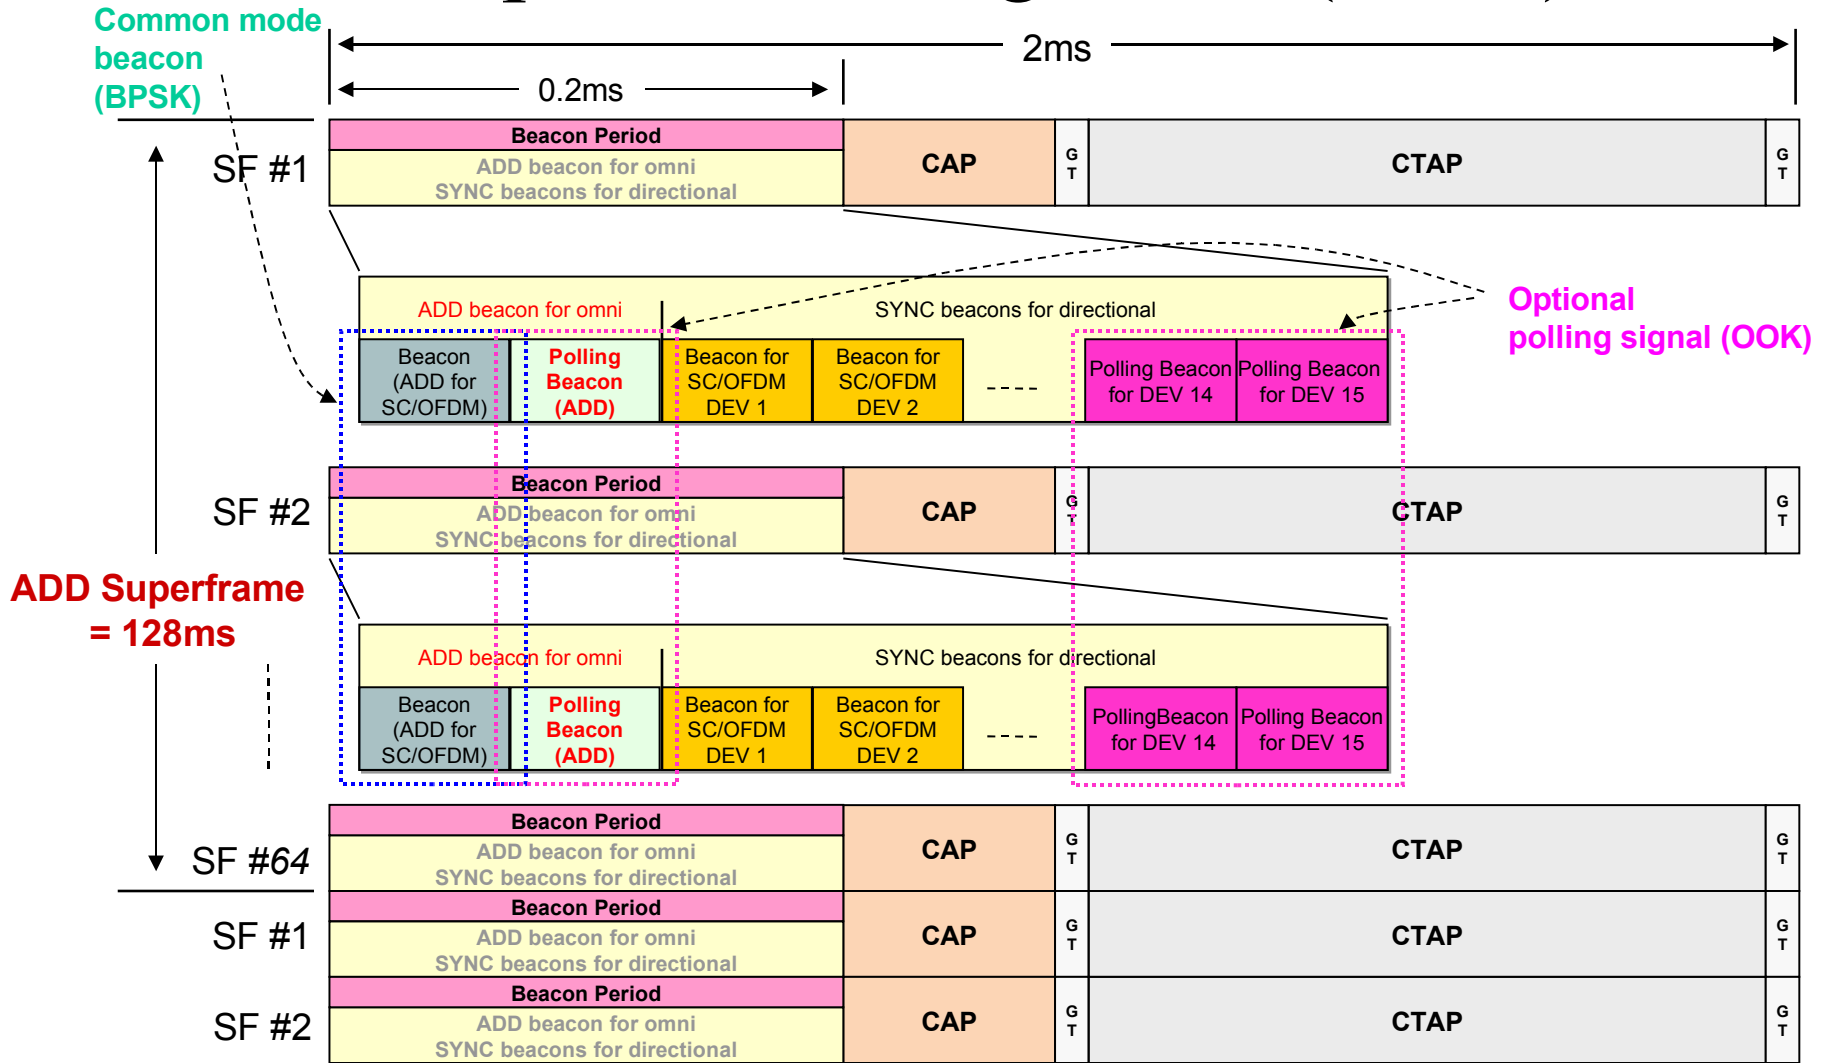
Common mode beacon (BPSK)

2ms

0.2ms

SF #1

Beacon Period

ADD beacon for omni
SYNC beacons for directional

CAP

G T

CTAP

G T

ADD beacon for omni

SYNC beacons for directional

Optional polling signal (OOK)

Beacon (ADD for SC/OFDM)

Polling Beacon (ADD)

Beacon for SC/OFDM DEV 1

Beacon for SC/OFDM DEV 2

----

Polling Beacon for DEV 14

Polling Beacon for DEV 15

SF #2

Beacon Period

ADD beacon for omni
SYNC beacons for directional

CAP

G T

CTAP

G T

ADD Superframe = 128ms

ADD beacon for omni

SYNC beacons for directional

Beacon (ADD for SC/OFDM)

Polling Beacon (ADD)

Beacon for SC/OFDM DEV 1

Beacon for SC/OFDM DEV 2

----

PollingBeacon for DEV 14

Polling Beacon for DEV 15

SF #64

Beacon Period

ADD beacon for omni
SYNC beacons for directional

CAP

G T

CTAP

G T

SF #1

Beacon Period

ADD beacon for omni
SYNC beacons for directional

CAP

G T

CTAP

G T

SF #2

Beacon Period

ADD beacon for omni
SYNC beacons for directional

CAP

G T

CTAP

G T